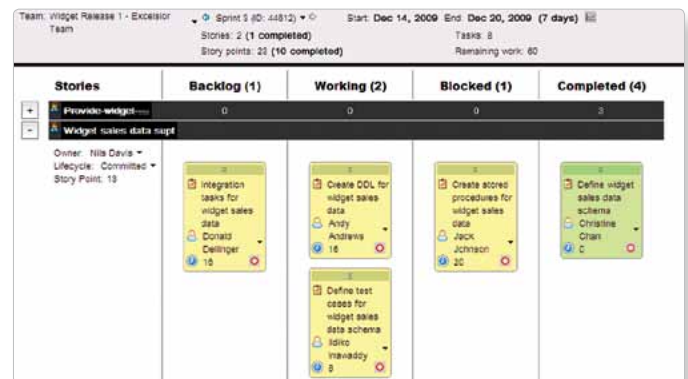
Team: Widget Release 1 - Excelsior Team

Sprint 5 (ID: 44812)

Stories: 2 (1 completed)

Story points: 20 (10 completed)

Start: Dec 14, 2009 End: Dec 20, 2009 (7 days)

Tasks: 8

Remaining work: 60

| Stories | Backlog (1) | Working (2) | Blocked (1) | Completed (4) |
|---|---|---|---|---|
| + Provide-widget-... | 0 | 0 | 0 | 3 |
| - Widget sales data supt | | | | |
| Owner: Nils Davis<br>Lifecycle: Committed<br>Story Point: 10 | Integration tasks for widget sales data<br>Donald Dellinger<br>16 | Create DDL for widget sales data<br>Andy Andrews<br>16<br><br>Define test cases for widget sales data schema<br>Ildiko Irrawaddy<br>8 | Create stored procedures for widget sales data<br>Jack Johnson<br>20 | Define widget sales data schema<br>Christine Chan<br>0 |